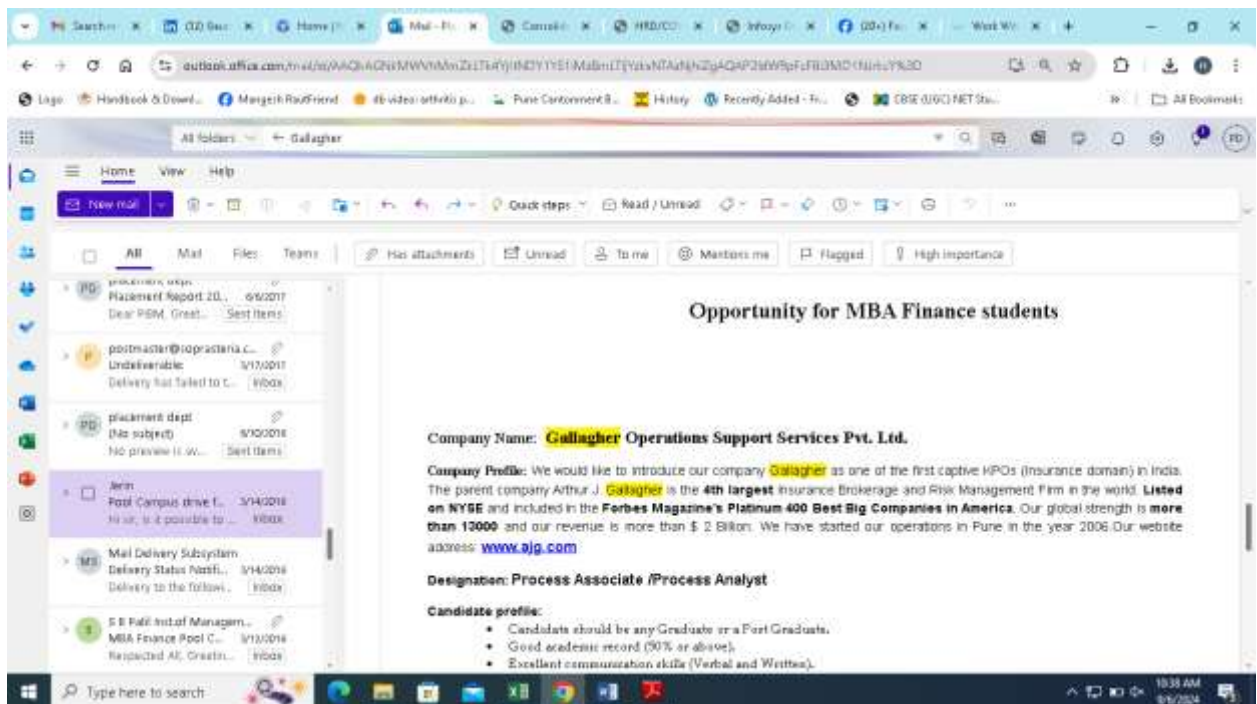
outlook.office.com

All folders ← Gallagher

Home View Help

New mail

Quick steps Read / Unread

All Mail Files Teams Has attachments Unread To me Mentions me Flagged High importance

Placement Report 20... 6/6/2017
Dear PBM, Great... Sent Items

postmaster@ioprasteria.c...
Undeliverable: 3/17/2017
Delivery has failed to t... Inbox

placement dept
(No subject) 6/10/2016
No preview is av... Sent Items

Jerin
Pool Campus drive f... 3/14/2016
Hi sir, is it possible to ... Inbox

Mail Delivery Subsystem
Delivery Status Notifi... 3/14/2016
Delivery to the followi... Inbox

S B Patil Inst.of Managem...
MBA Finance Pool C... 3/12/2016
Respected All, Greetin... Inbox

Opportunity for MBA Finance students

Company Name: Gallagher Operations Support Services Pvt. Ltd.

Company Profile: We would like to introduce our company Gallagher as one of the first captive KPOs (Insurance domain) in India. The parent company Arthur J. Gallagher is the 4th largest Insurance Brokerage and Risk Management Firm in the world. Listed on NYSE and included in the Forbes Magazine's Platinum 400 Best Big Companies in America. Our global strength is more than 13000 and our revenue is more than $ 2 Billion. We have started our operations in Pune in the year 2006.Our website address: www.ajg.com

Designation: Process Associate /Process Analyst

Candidate profile:
• Candidate should be any Graduate or a Post Graduate.
• Good academic record (50% or above).
• Excellent communication skills (Verbal and Written).

Type here to search

10:38 AM